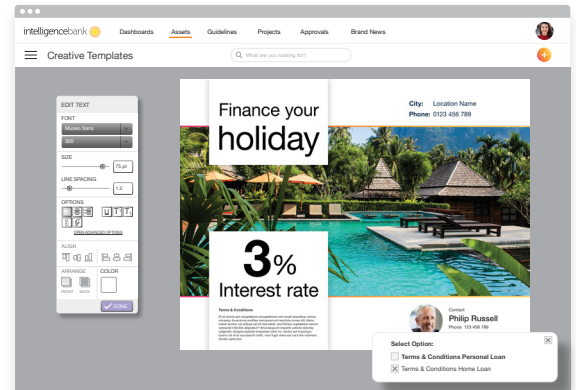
intelligencebank

Dashboards Assets Guidelines Projects Approvals Brand News

Creative Templates

What are you looking for?

EDIT TEXT

FONT

Museo Sans

300

SIZE

75 pt

LINE SPACING

1.2

OPTIONS

OPEN ADVANCED OPTIONS

ALIGN

ARRANGE

FRONT BACK

COLOR

DONE

Finance your holiday

City: Location Name
Phone: 0123 456 789

3%
Interest rate

Terms & Conditions

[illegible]

Contact
Philip Russell
Phone: 123 456 789

Select Option:

Terms & Conditions Personal Loan

Terms & Conditions Home Loan